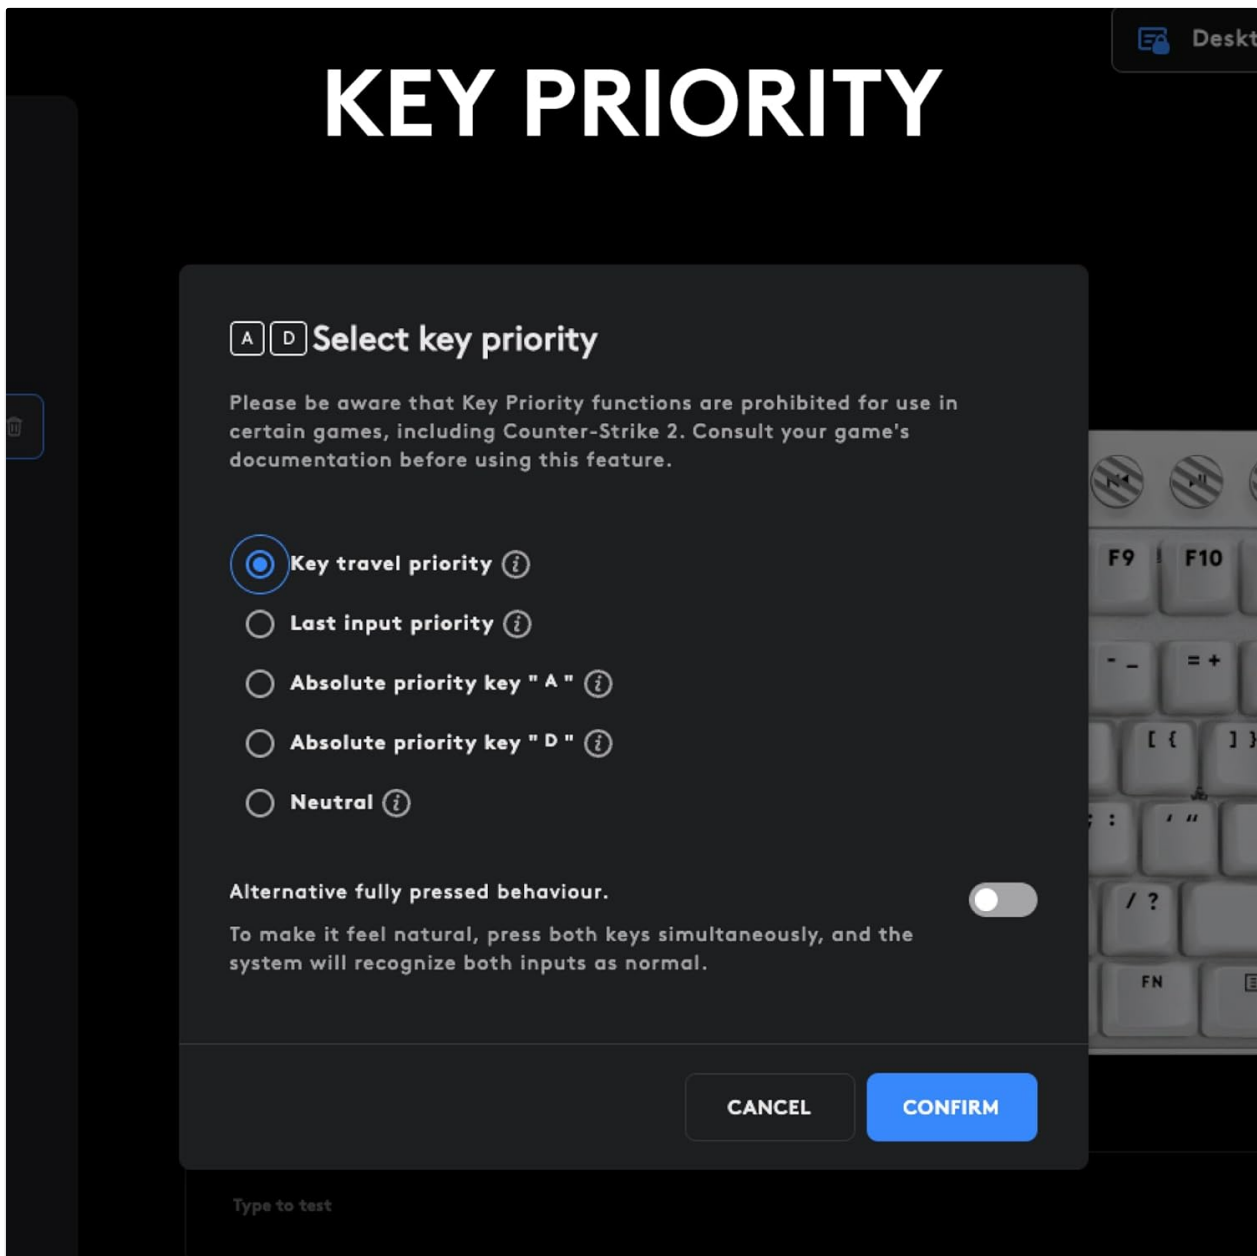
Deskt

KEY PRIORITY

A D Select key priority

Please be aware that Key Priority functions are prohibited for use in certain games, including Counter-Strike 2. Consult your game's documentation before using this feature.

Key travel priority

Last input priority

Absolute priority key " A "

Absolute priority key " D "

Neutral

Alternative fully pressed behaviour.

To make it feel natural, press both keys simultaneously, and the system will recognize both inputs as normal.

CANCEL

CONFIRM

F9 F10

- _ = +

[ { ] }

; : ' "

/ ?

FN

Type to test